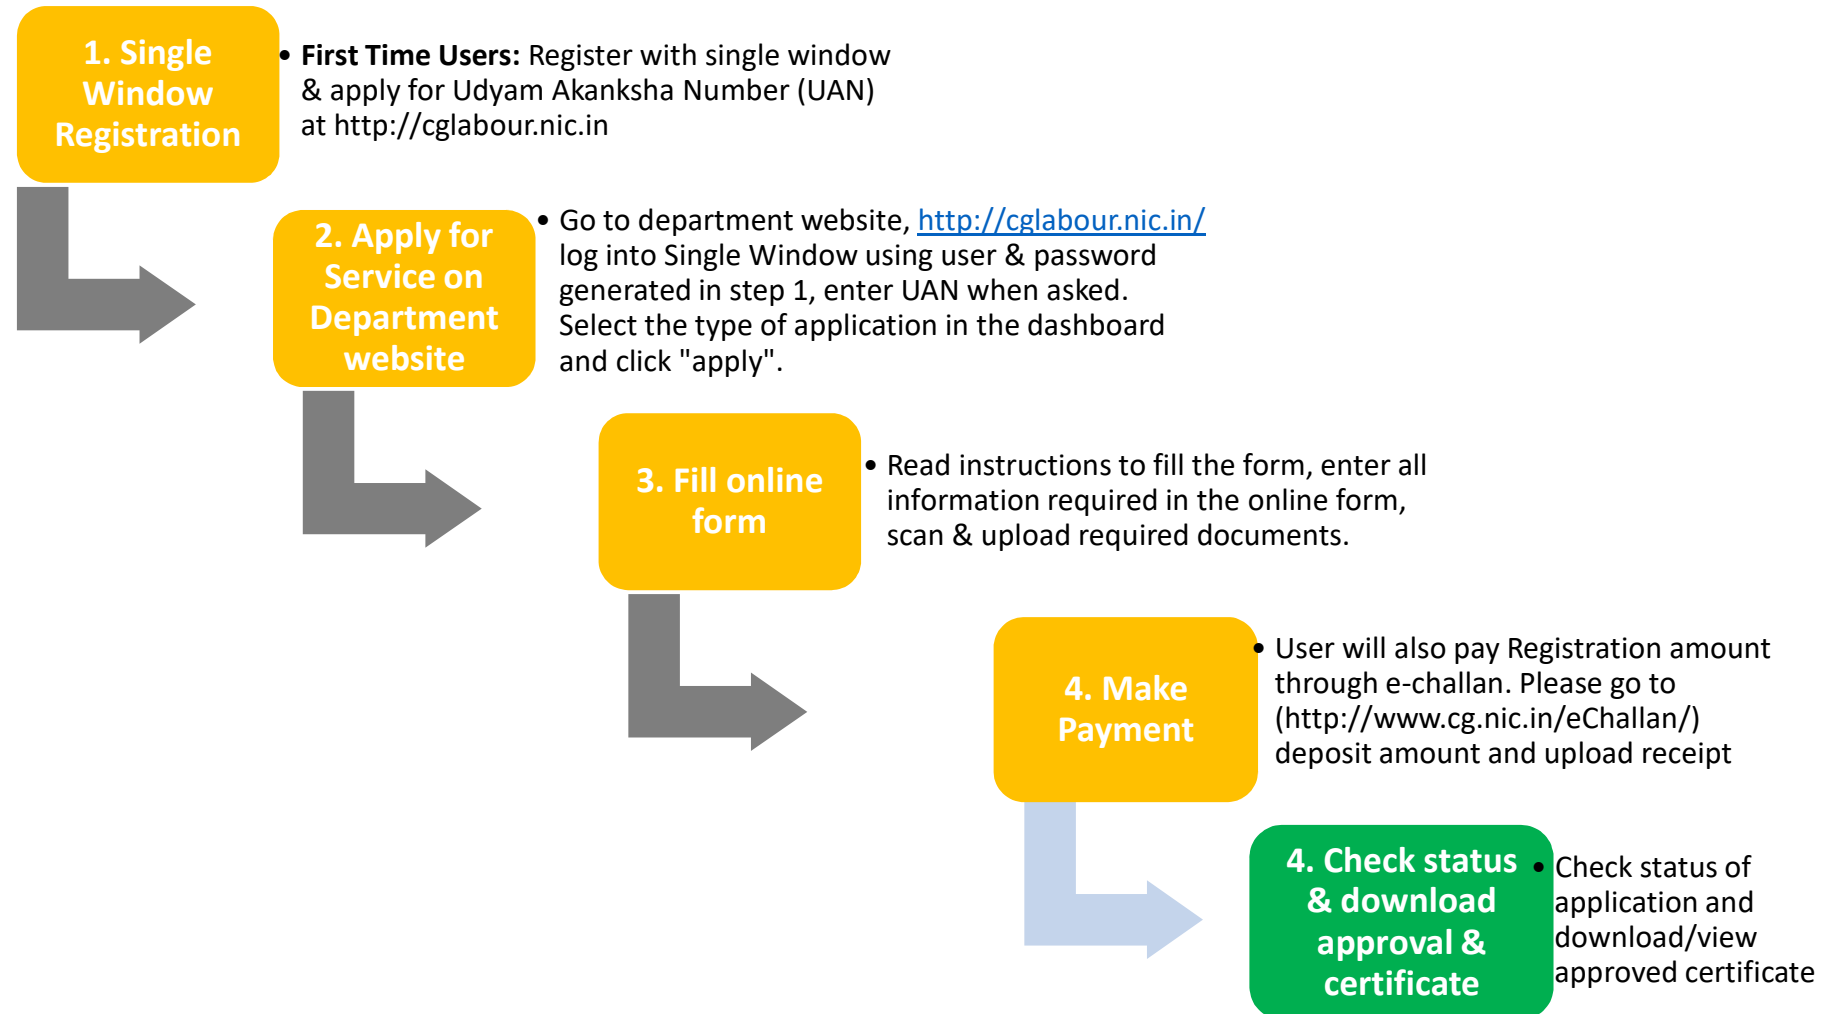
1. Single Window Registration

• **First Time Users:** Register with single window & apply for Udyam Akanksha Number (UAN) at http://cglabour.nic.in

2. Apply for Service on Department website

• Go to department website, http://cglabour.nic.in/ log into Single Window using user & password generated in step 1, enter UAN when asked. Select the type of application in the dashboard and click "apply".

3. Fill online form

• Read instructions to fill the form, enter all information required in the online form, scan & upload required documents.

4. Make Payment

• User will also pay Registration amount through e-challan. Please go to (http://www.cg.nic.in/eChallan/) deposit amount and upload receipt

4. Check status & download approval & certificate

• Check status of application and download/view approved certificate